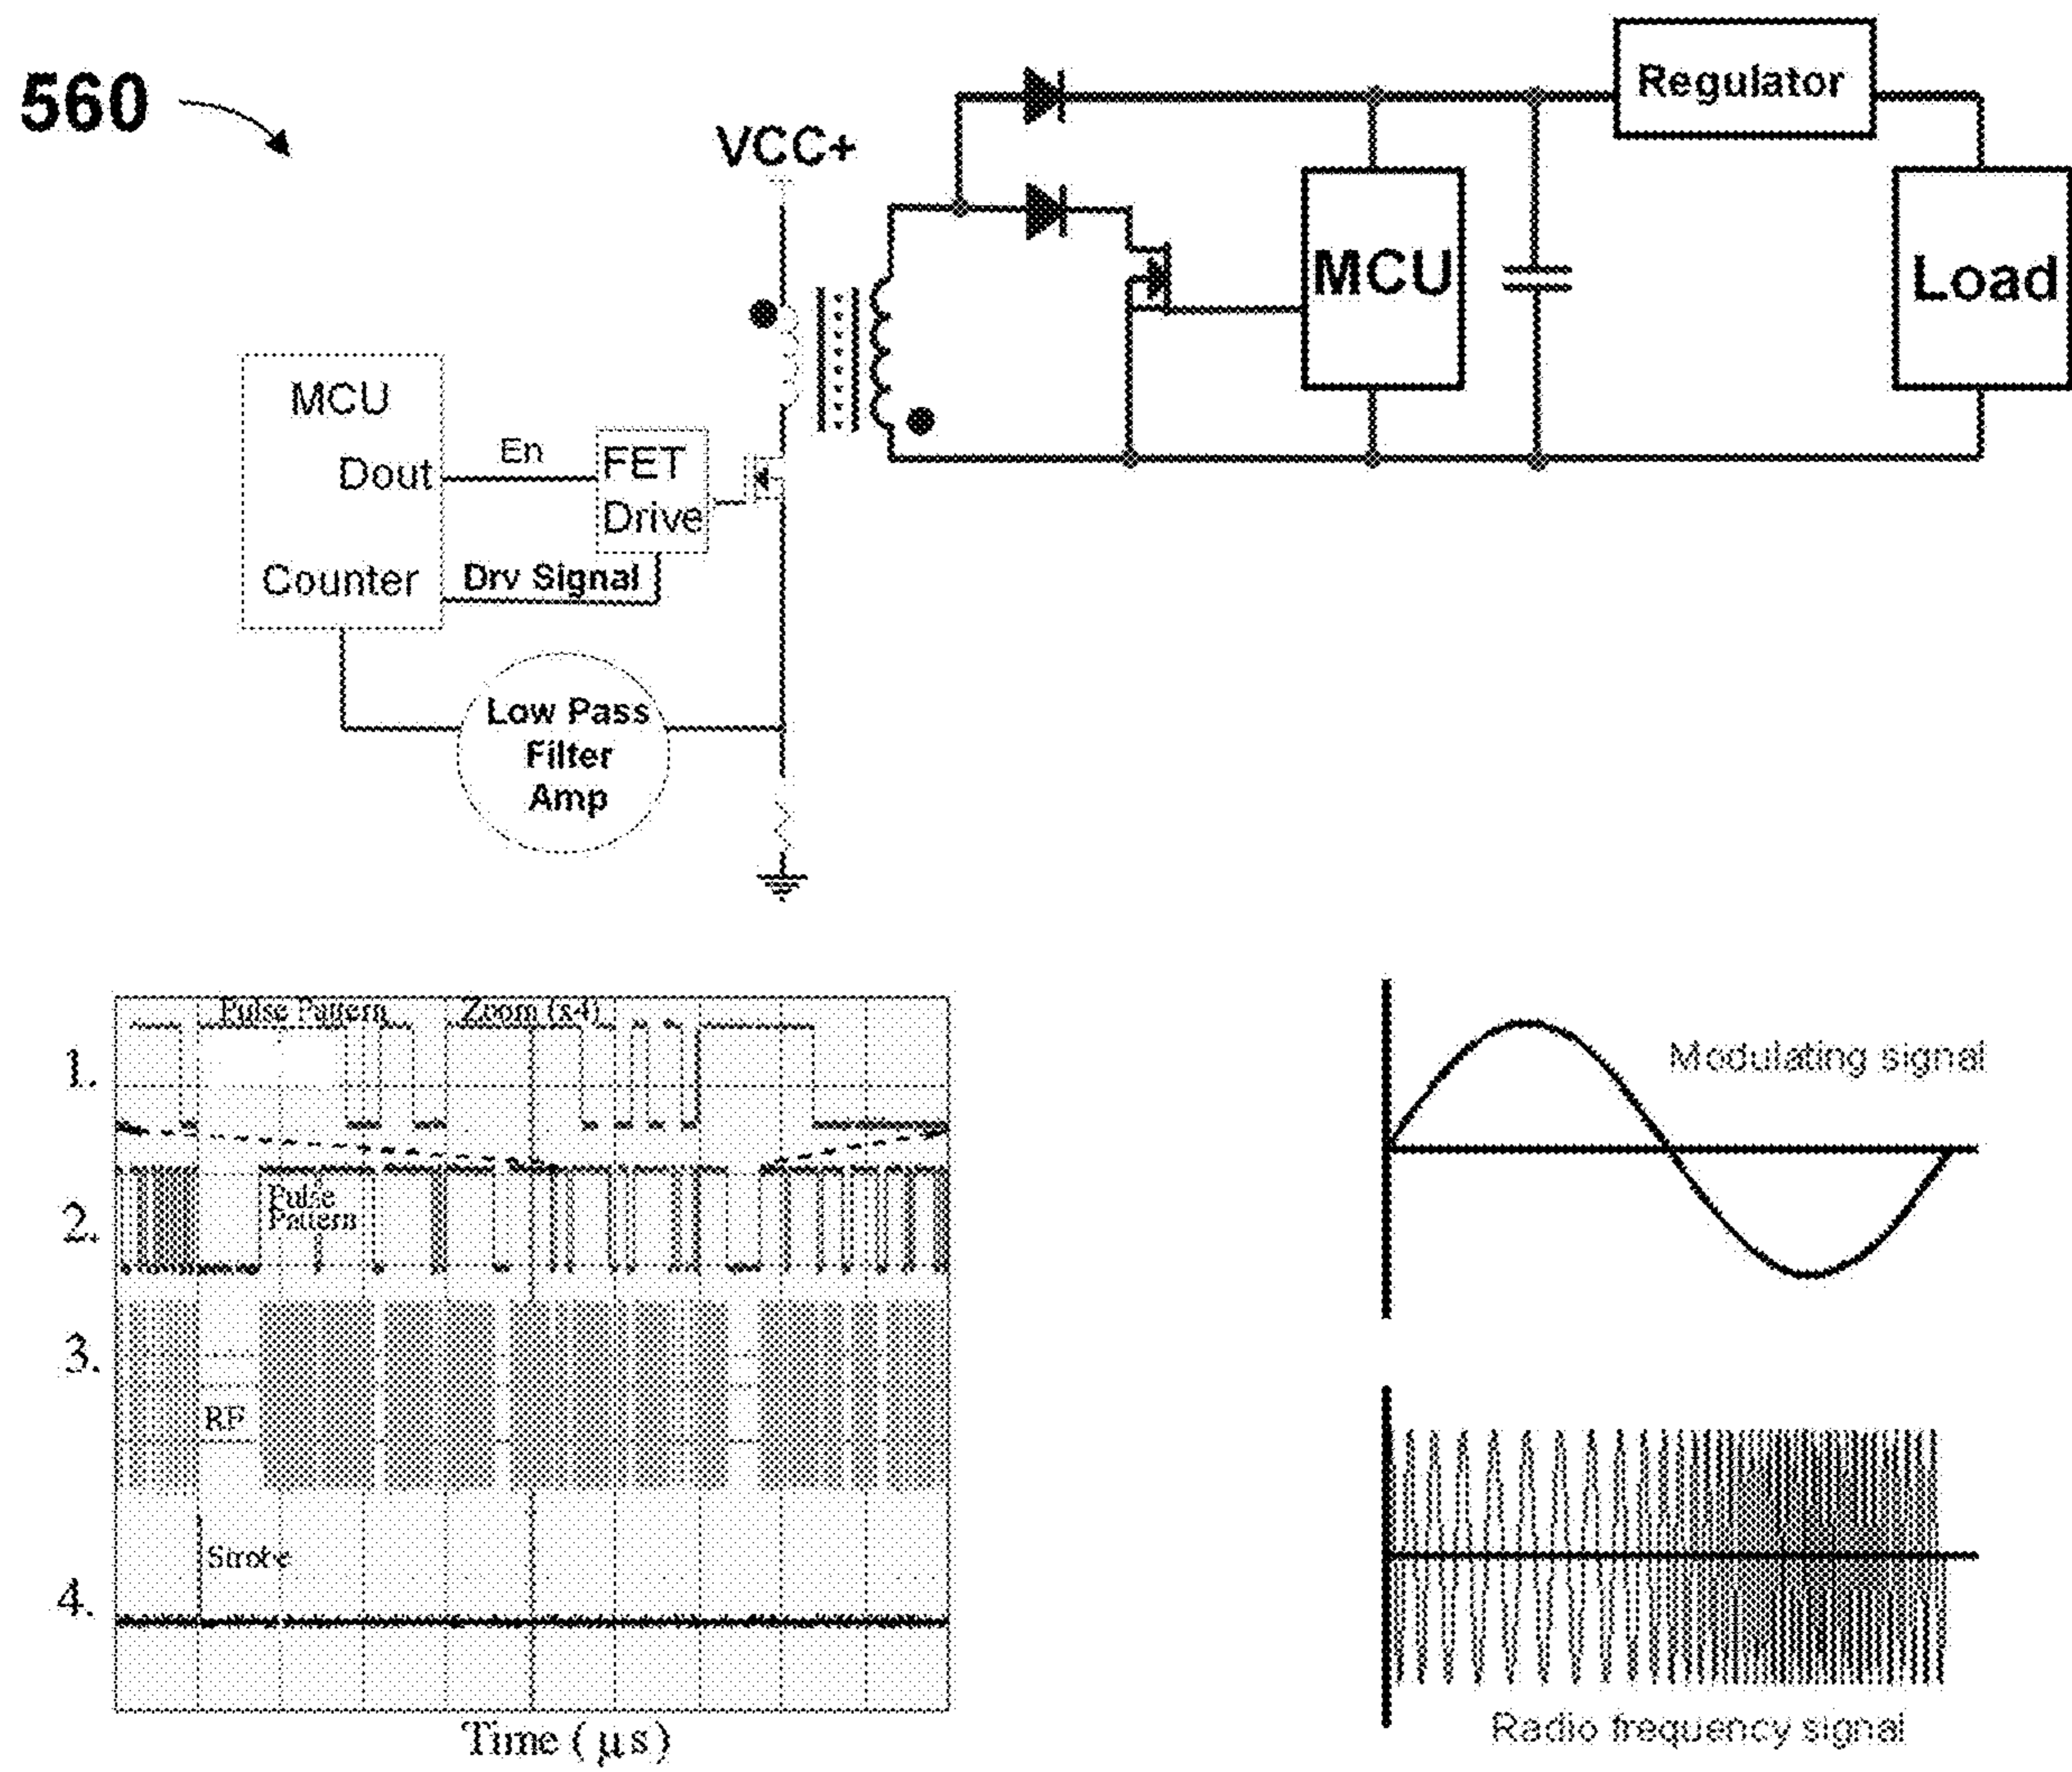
560

VCC+

Regulator

MCU

Load

MCU

Dout

En

FET Drive

Counter

Drv Signal

Low Pass Filter Amp

Pulse Pattern

Zoom (x4)

1.

2.

Pulse Pattern

3.

RF

Strobe

4.

Time ( $\mu$s )

Modulating signal

Radio frequency signal